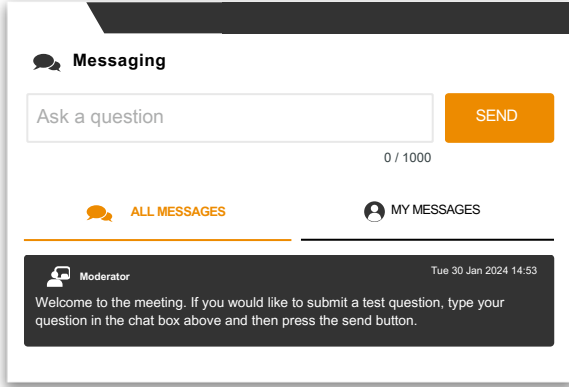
Messaging

Ask a question

SEND

0 / 1000

ALL MESSAGES

MY MESSAGES

Moderator

Tue 30 Jan 2024 14:53

Welcome to the meeting. If you would like to submit a test question, type your question in the chat box above and then press the send button.